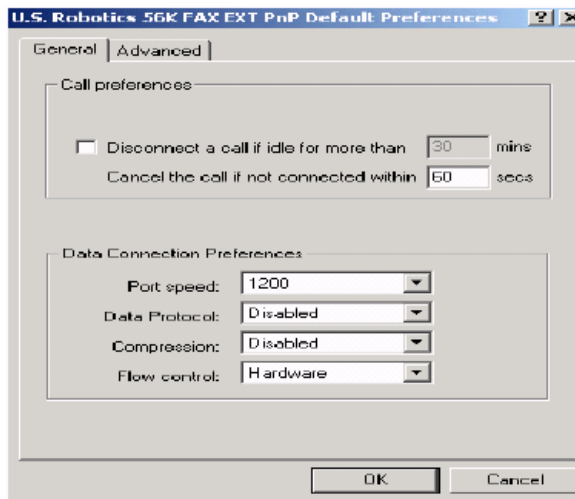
U.S. Robotics 56K FAX EXT PnP Default Preferences ? ×

General | Advanced

Call preferences

Disconnect a call if idle for more than 30 mins

Cancel the call if not connected within 60 secs

Data Connection Preferences

Port speed: 1200

Data Protocol: Disabled

Compression: Disabled

Flow control: Hardware

OK Cancel